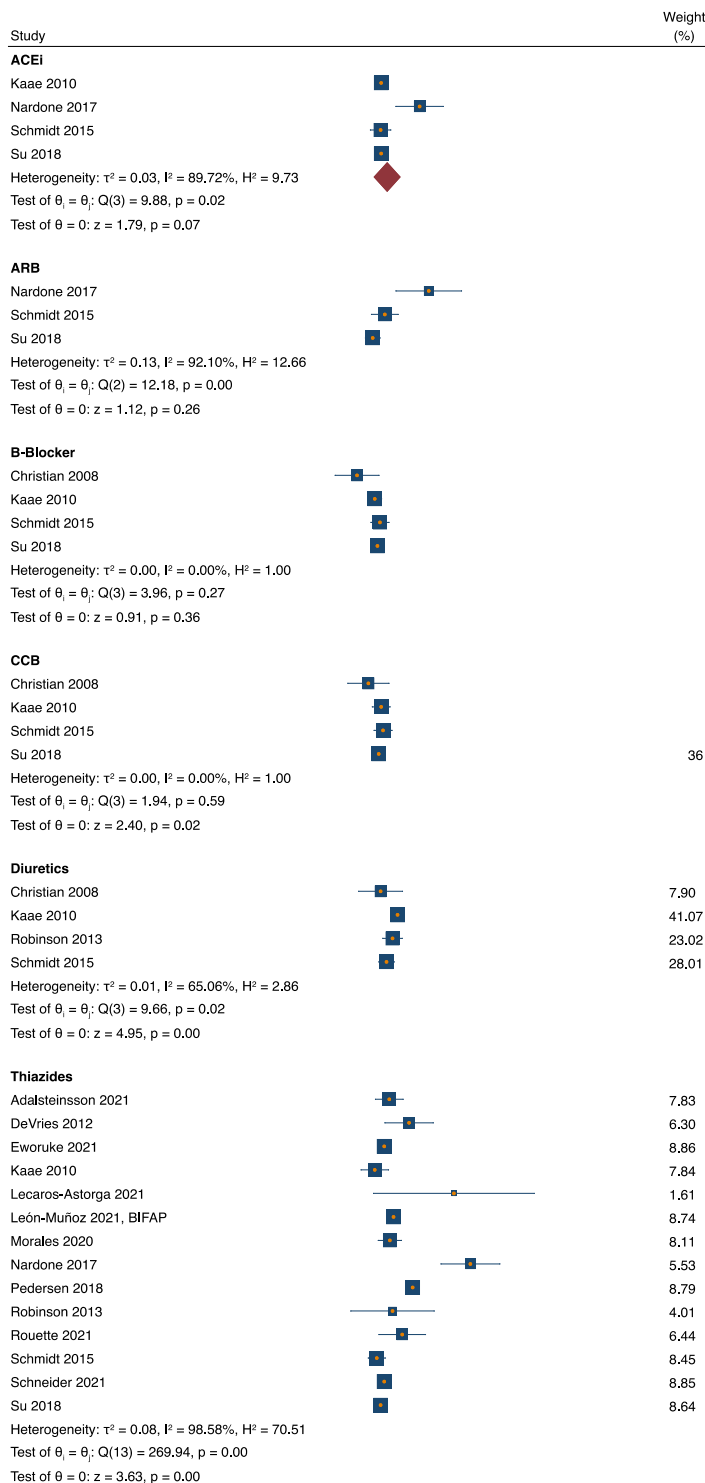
| Study | Weight (%) |
|---|---|
| **ACEi** | |
| Kaae 2010 | |
| Nardone 2017 | |
| Schmidt 2015 | |
| Su 2018 | |
| Heterogeneity: $\tau^2 = 0.03$, $I^2 = 89.72\%$, $H^2 = 9.73$ | |
| Test of $\theta_i = \theta_j$: Q(3) = 9.88, p = 0.02 | |
| Test of $\theta = 0$: z = 1.79, p = 0.07 | |
| **ARB** | |
| Nardone 2017 | |
| Schmidt 2015 | |
| Su 2018 | |
| Heterogeneity: $\tau^2 = 0.13$, $I^2 = 92.10\%$, $H^2 = 12.66$ | |
| Test of $\theta_i = \theta_j$: Q(2) = 12.18, p = 0.00 | |
| Test of $\theta = 0$: z = 1.12, p = 0.26 | |
| **B-Blocker** | |
| Christian 2008 | |
| Kaae 2010 | |
| Schmidt 2015 | |
| Su 2018 | |
| Heterogeneity: $\tau^2 = 0.00$, $I^2 = 0.00\%$, $H^2 = 1.00$ | |
| Test of $\theta_i = \theta_j$: Q(3) = 3.96, p = 0.27 | |
| Test of $\theta = 0$: z = 0.91, p = 0.36 | |
| **CCB** | |
| Christian 2008 | |
| Kaae 2010 | |
| Schmidt 2015 | |
| Su 2018 | 36 |
| Heterogeneity: $\tau^2 = 0.00$, $I^2 = 0.00\%$, $H^2 = 1.00$ | |
| Test of $\theta_i = \theta_j$: Q(3) = 1.94, p = 0.59 | |
| Test of $\theta = 0$: z = 2.40, p = 0.02 | |
| **Diuretics** | |
| Christian 2008 | 7.90 |
| Kaae 2010 | 41.07 |
| Robinson 2013 | 23.02 |
| Schmidt 2015 | 28.01 |
| Heterogeneity: $\tau^2 = 0.01$, $I^2 = 65.06\%$, $H^2 = 2.86$ | |
| Test of $\theta_i = \theta_j$: Q(3) = 9.66, p = 0.02 | |
| Test of $\theta = 0$: z = 4.95, p = 0.00 | |
| **Thiazides** | |
| Adalsteinsson 2021 | 7.83 |
| DeVries 2012 | 6.30 |
| Eworuke 2021 | 8.86 |
| Kaae 2010 | 7.84 |
| Lecaros-Astorga 2021 | 1.61 |
| León-Muñoz 2021, BIFAP | 8.74 |
| Morales 2020 | 8.11 |
| Nardone 2017 | 5.53 |
| Pedersen 2018 | 8.79 |
| Robinson 2013 | 4.01 |
| Rouette 2021 | 6.44 |
| Schmidt 2015 | 8.45 |
| Schneider 2021 | 8.85 |
| Su 2018 | 8.64 |
| Heterogeneity: $\tau^2 = 0.08$, $I^2 = 98.58\%$, $H^2 = 70.51$ | |
| Test of $\theta_i = \theta_j$: Q(13) = 269.94, p = 0.00 | |
| Test of $\theta = 0$: z = 3.63, p = 0.00 | |